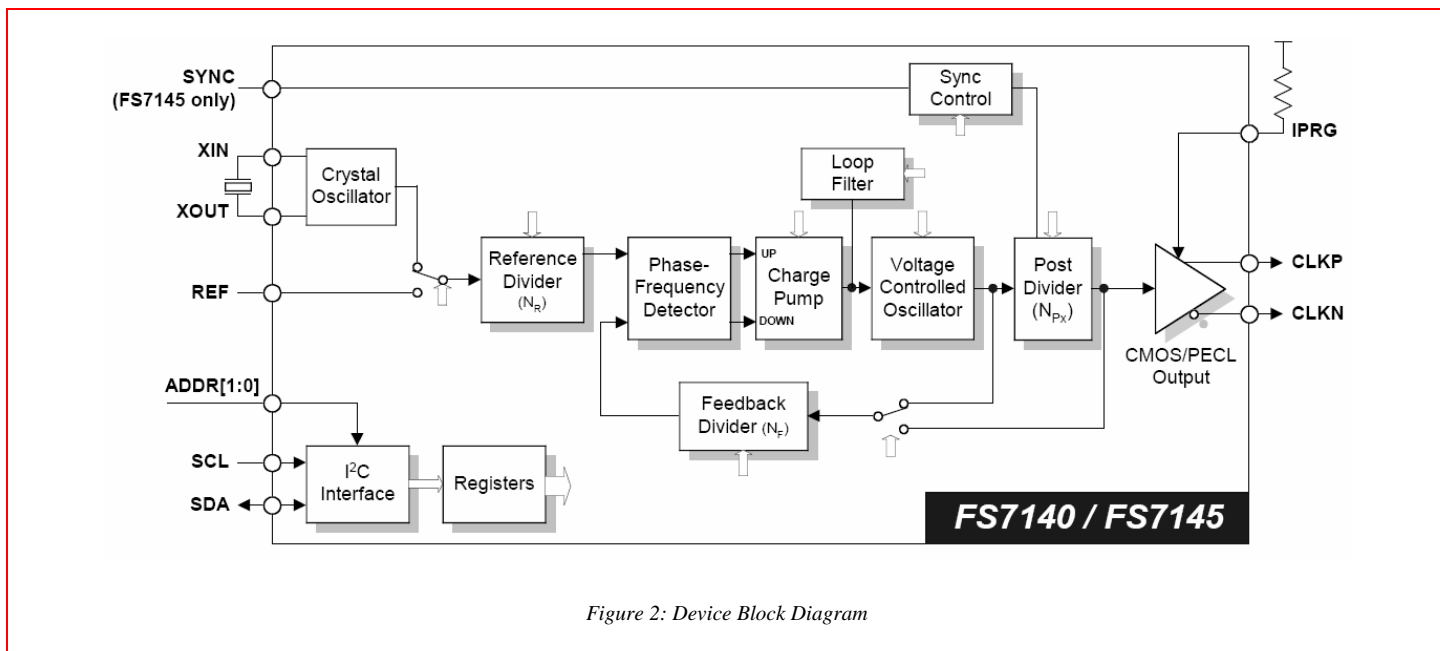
SYNC
(FS7145 only)

Sync Control

IPRG

XIN

XOUT

Crystal Oscillator

Loop Filter

REF

Reference Divider ($N_R$)

Phase-Frequency Detector

UP

DOWN

Charge Pump

Voltage Controlled Oscillator

Post Divider ($N_{PX}$)

CLKP

CLKN

CMOS/PECL Output

ADDR[1:0]

Feedback Divider ($N_F$)

SCL

SDA

$I^2C$ Interface

Registers

FS7140 / FS7145

Figure 2: Device Block Diagram